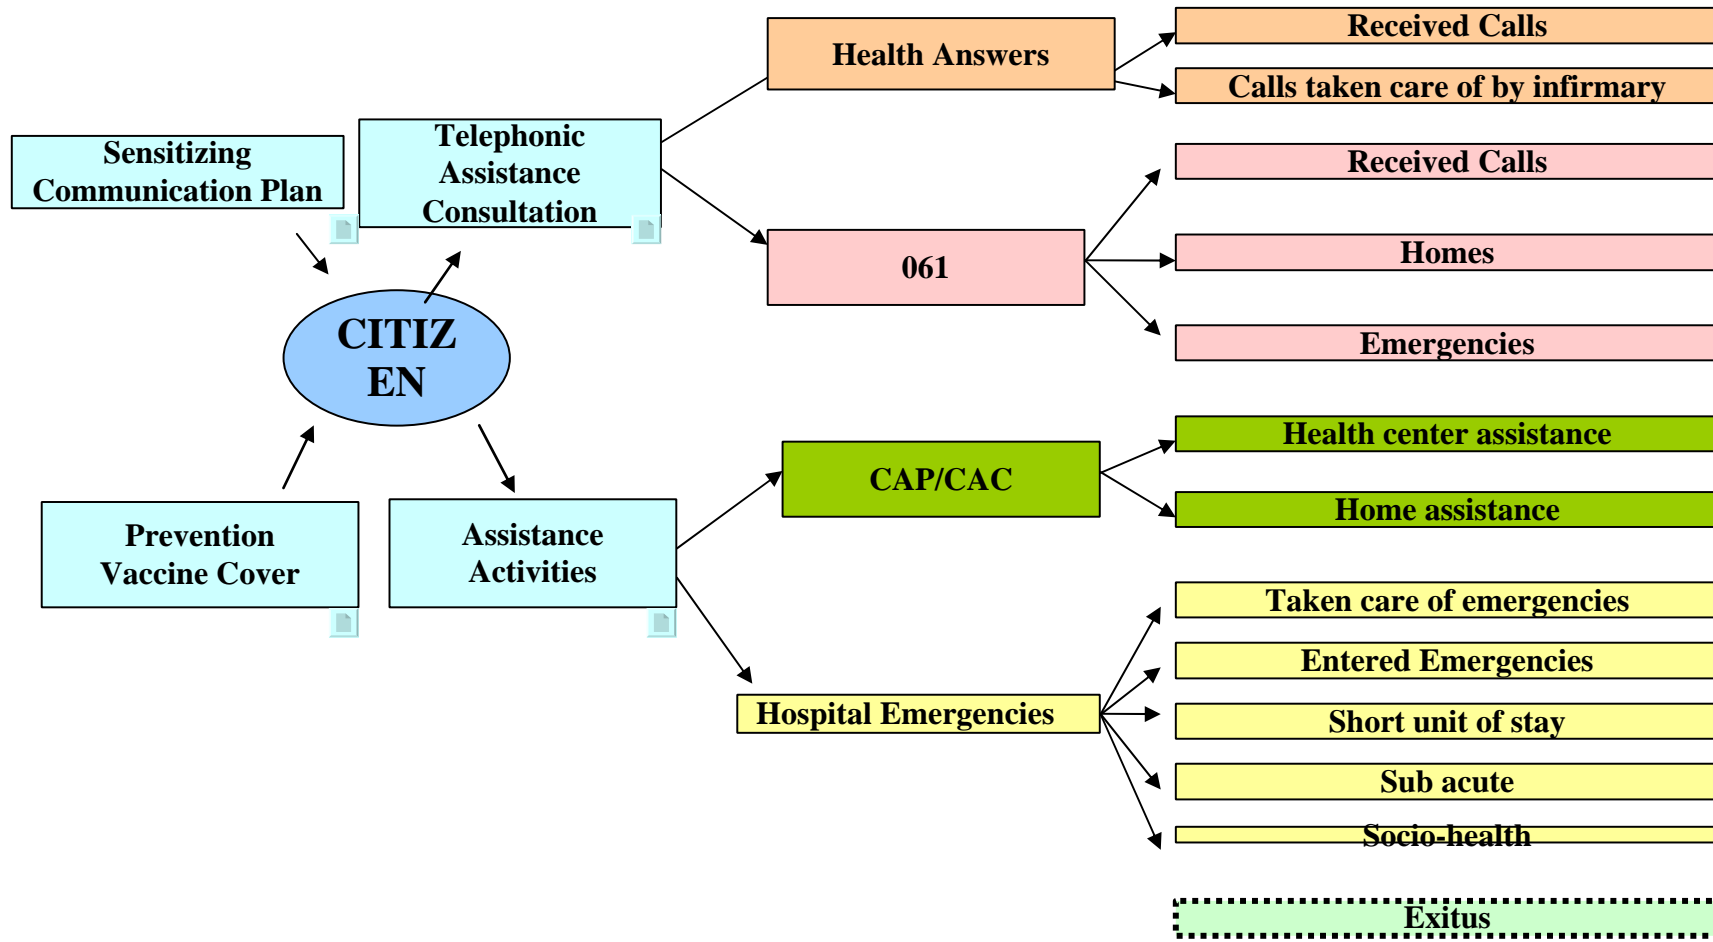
Sensitizing Communication Plan

Telephonic Assistance Consultation

Health Answers

Received Calls

Calls taken care of by infirmary

061

Received Calls

Homes

Emergencies

CITIZ EN

Prevention Vaccine Cover

Assistance Activities

CAP/CAC

Health center assistance

Home assistance

Hospital Emergencies

Taken care of emergencies

Entered Emergencies

Short unit of stay

Sub acute

Socio-health

Exitus